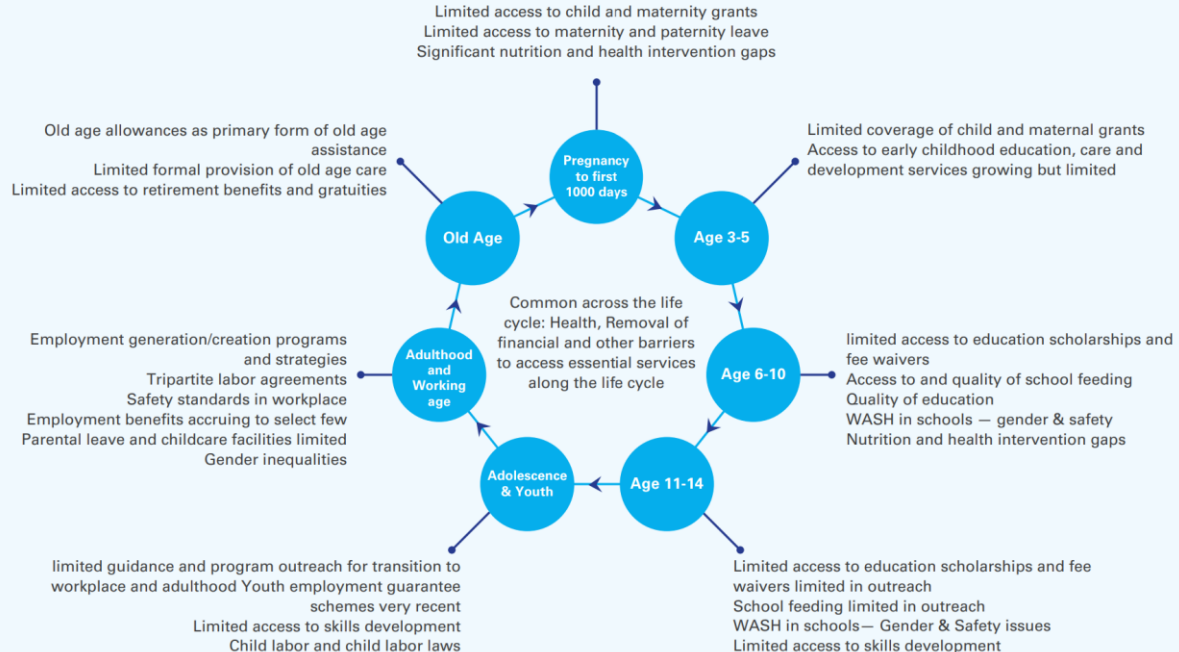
Limited access to child and maternity grants
Limited access to maternity and paternity leave
Significant nutrition and health intervention gaps

Old age allowances as primary form of old age assistance
Limited formal provision of old age care
Limited access to retirement benefits and gratuities

Limited coverage of child and maternal grants
Access to early childhood education, care and development services growing but limited

Pregnancy to first 1000 days

Old Age

Age 3-5

Common across the life cycle: Health, Removal of financial and other barriers to access essential services along the life cycle

Employment generation/creation programs and strategies
Tripartite labor agreements
Safety standards in workplace
Employment benefits accruing to select few
Parental leave and childcare facilities limited
Gender inequalities

Adulthood and Working age

Age 6-10

limited access to education scholarships and fee waivers
Access to and quality of school feeding
Quality of education
WASH in schools — gender & safety
Nutrition and health intervention gaps

Adolescence & Youth

Age 11-14

limited guidance and program outreach for transition to workplace and adulthood Youth employment guarantee schemes very recent
Limited access to skills development
Child labor and child labor laws

Limited access to education scholarships and fee waivers limited in outreach
School feeding limited in outreach
WASH in schools— Gender & Safety issues
Limited access to skills development